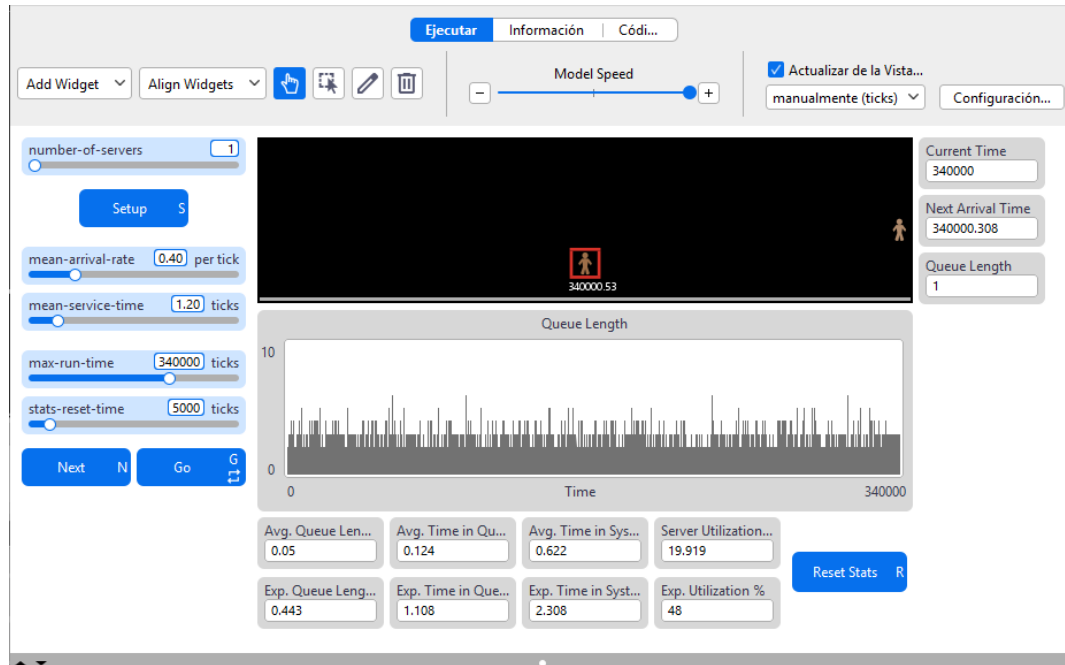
Ejecutar | Información | Códi...

Add Widget | Align Widgets

Model Speed

Actualizar de la Vista...
manualmente (ticks)
Configuración...

number-of-servers 1

Setup S

mean-arrival-rate 0.40 per tick

mean-service-time 1.20 ticks

max-run-time 340000 ticks

stats-reset-time 5000 ticks

Next N

Go G

340000.53

Current Time
340000

Next Arrival Time
340000.308

Queue Length
1

Queue Length

10

0

0

Time

340000

Avg. Queue Len...
0.05

Avg. Time in Qu...
0.124

Avg. Time in Sys...
0.622

Server Utilization...
19.919

Reset Stats R

Exp. Queue Leng...
0.443

Exp. Time in Que...
1.108

Exp. Time in Syst...
2.308

Exp. Utilization %
48